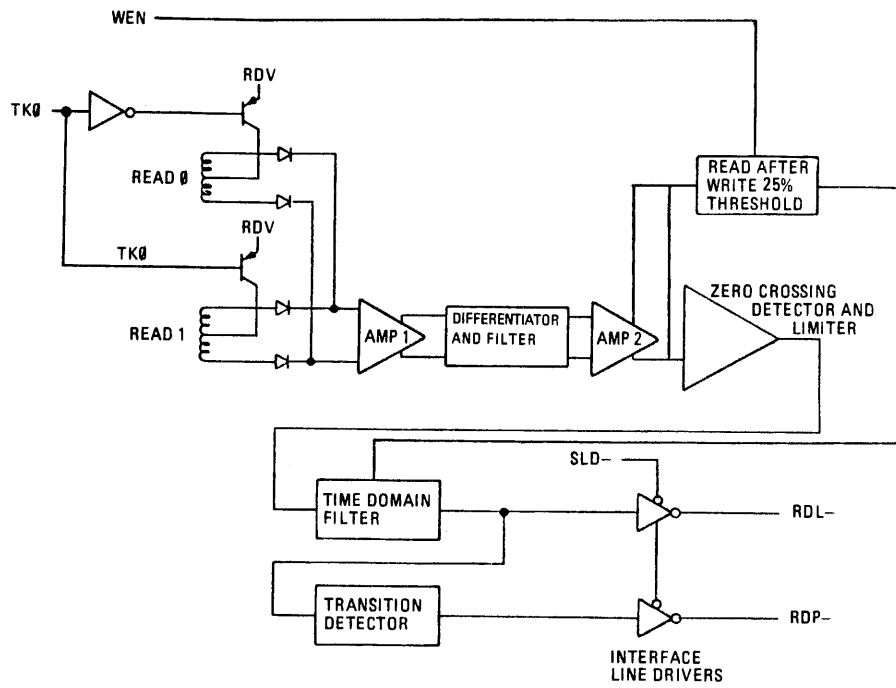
WEN

RDV

TKØ

READ Ø

RDV

TKØ

READ 1

AMP 1

DIFFERENTIATOR AND FILTER

AMP 2

READ AFTER WRITE 25% THRESHOLD

ZERO CROSSING DETECTOR AND LIMITER

SLD–

TIME DOMAIN FILTER

RDL–

TRANSITION DETECTOR

RDP–

INTERFACE LINE DRIVERS